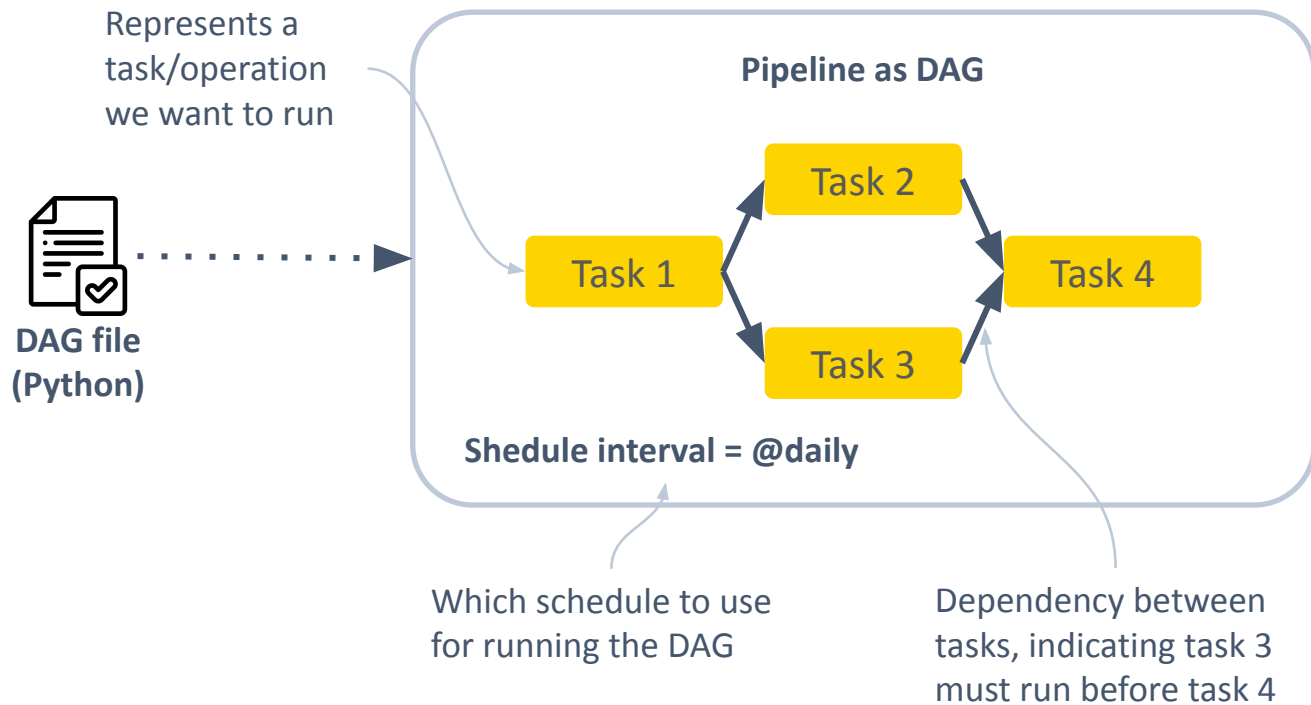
Represents a task/operation we want to run

Pipeline as DAG

Task 1

Task 2

Task 3

Task 4

DAG file (Python)

Shedule interval = @daily

Which schedule to use for running the DAG

Dependency between tasks, indicating task 3 must run before task 4